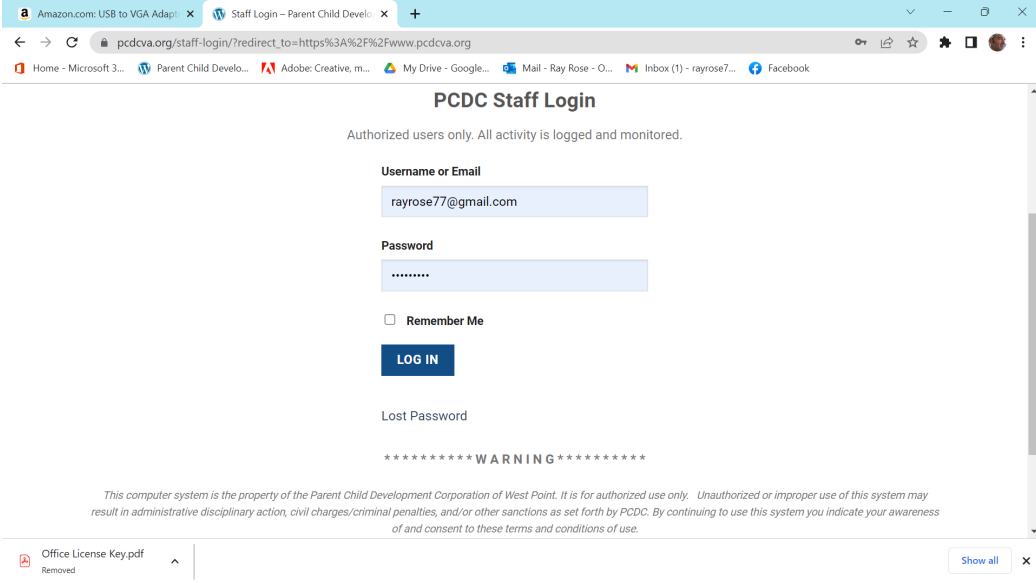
Amazon.com: USB to VGA Adapt ×
Staff Login – Parent Child Develo ×
+

pcdcva.org/staff-login/?redirect_to=https%3A%2F%2Fwww.pcdcva.org

Home - Microsoft 3... Parent Child Develo... Adobe: Creative, m... My Drive - Google... Mail - Ray Rose - O... Inbox (1) - rayrose7... Facebook

PCDC Staff Login

Authorized users only. All activity is logged and monitored.

Username or Email

rayrose77@gmail.com

Password

••••••••••

Remember Me

LOG IN

Lost Password

**********WARNING**********

This computer system is the property of the Parent Child Development Corporation of West Point. It is for authorized use only. Unauthorized or improper use of this system may result in administrative disciplinary action, civil charges/criminal penalties, and/or other sanctions as set forth by PCDC. By continuing to use this system you indicate your awareness of and consent to these terms and conditions of use.

Office License Key.pdf
Removed

Show all